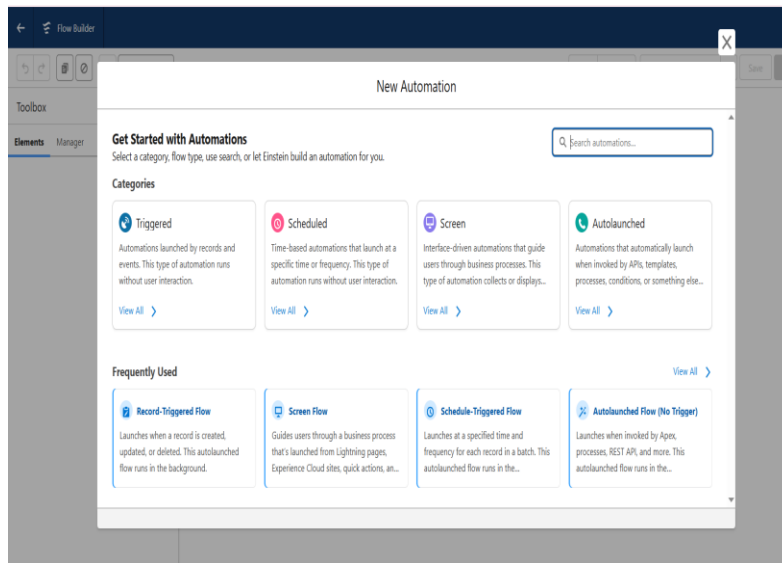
Flow Builder

Save

Toolbox

Elements Manager

New Automation

Get Started with Automations

Select a category, flow type, use search, or let Einstein build an automation for you.

Search automations...

Categories

Triggered

Automations launched by records and events. This type of automation runs without user interaction.

View All

Scheduled

Time-based automations that launch at a specific time or frequency. This type of automation runs without user interaction.

View All

Screen

Interface-driven automations that guide users through business processes. This type of automation collects or displays...

View All

Autolaunched

Automations that automatically launch when invoked by APIs, templates, processes, conditions, or something else...

View All

Frequently Used

View All

Record-Triggered Flow

Launches when a record is created, updated, or deleted. This autolaunched flow runs in the background.

Screen Flow

Guides users through a business process that's launched from Lightning pages, Experience Cloud sites, quick actions, an...

Schedule-Triggered Flow

Launches at a specified time and frequency for each record in a batch. This autolaunched flow runs in the...

Autolaunched Flow (No Trigger)

Launches when invoked by Apex, processes, REST API, and more. This autolaunched flow runs in the...